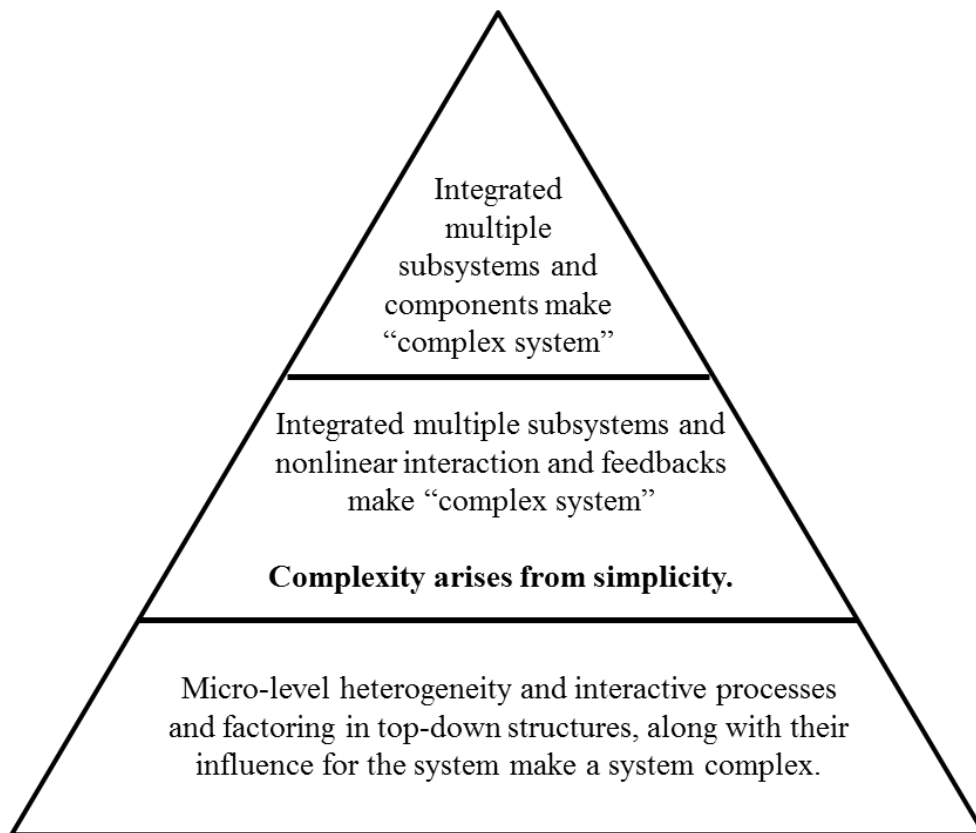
Integrated multiple subsystems and components make “complex system”

Integrated multiple subsystems and nonlinear interaction and feedbacks make “complex system”

**Complexity arises from simplicity.**

Micro-level heterogeneity and interactive processes and factoring in top-down structures, along with their influence for the system make a system complex.